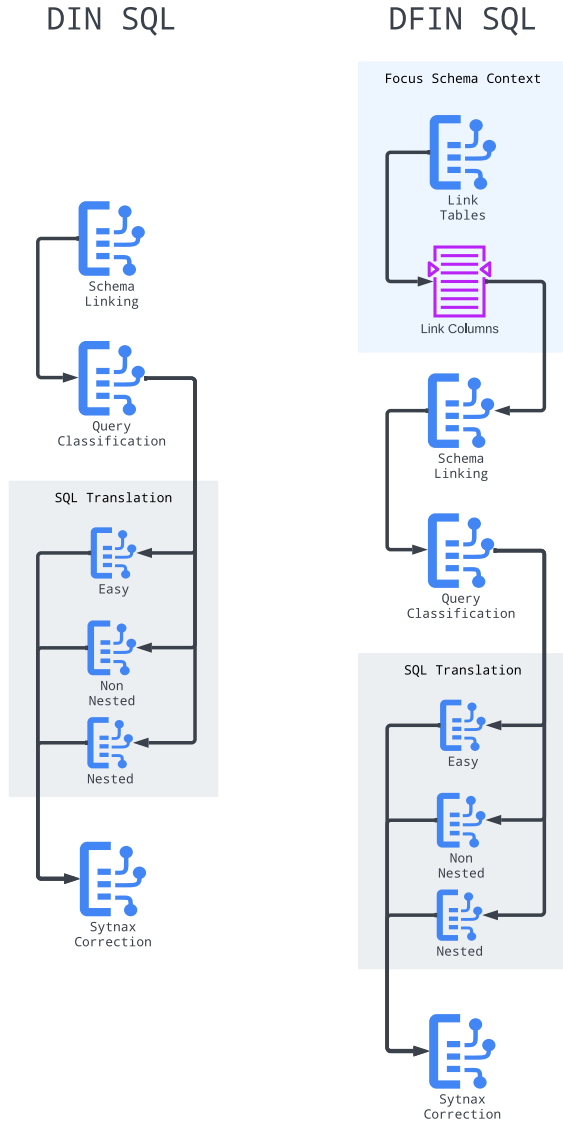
DIN SQL

Schema Linking

Query Classification

SQL Translation

Easy

Non Nested

Nested

Sytnax Correction

DFIN SQL

Focus Schema Context

Link Tables

Link Columns

Schema Linking

Query Classification

SQL Translation

Easy

Non Nested

Nested

Sytnax Correction